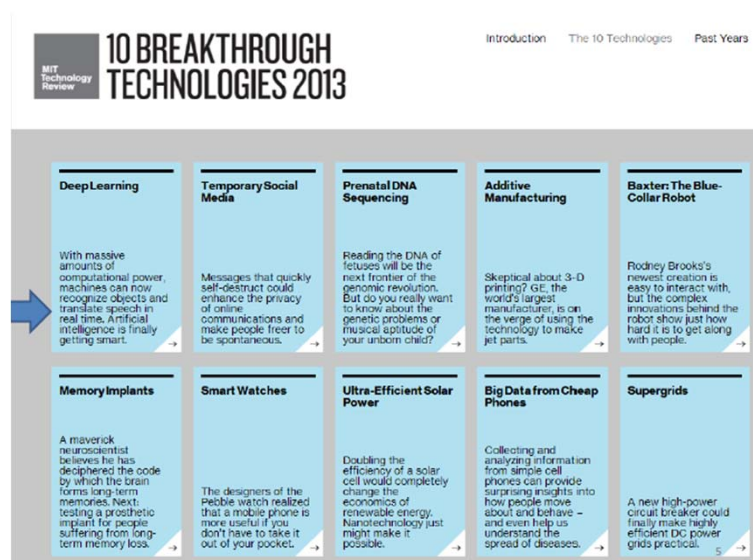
MIT Technology Review

10 BREAKTHROUGH TECHNOLOGIES 2013

Introduction The 10 Technologies Past Years

Deep Learning

With massive amounts of computational power, machines can now recognize objects and translate speech in real time. Artificial intelligence is finally getting smart.

→

Temporary Social Media

Messages that quickly self-destruct could enhance the privacy of online communications and make people freer to be spontaneous.

→

Prenatal DNA Sequencing

Reading the DNA of fetuses will be the next frontier of the genomic revolution. But do you really want to know about the genetic problems or musical aptitude of your unborn child?

→

Additive Manufacturing

Skeptical about 3-D printing? GE, the world's largest manufacturer, is on the verge of using the technology to make jet parts.

→

Baxter: The Blue-Collar Robot

Rodney Brooks's newest creation is easy to interact with, but the complex innovations behind the robot show just how hard it is to get along with people.

→

Memory Implants

A maverick neuroscientist believes he has deciphered the code by which the brain forms long-term memories. Next: testing a prosthetic implant for people suffering from long-term memory loss.

→

Smart Watches

The designers of the Pebble watch realized that a mobile phone is more useful if you don't have to take it out of your pocket.

→

Ultra-Efficient Solar Power

Doubling the efficiency of a solar cell would completely change the economics of renewable energy. Nanotechnology just might make it possible.

→

Big Data from Cheap Phones

Collecting and analyzing information from simple cell phones can provide surprising insights into how people move about and behave – and even help us understand the spread of diseases.

→

Supergrids

A new high-power circuit breaker could finally make highly efficient DC power grids practical.

→

5